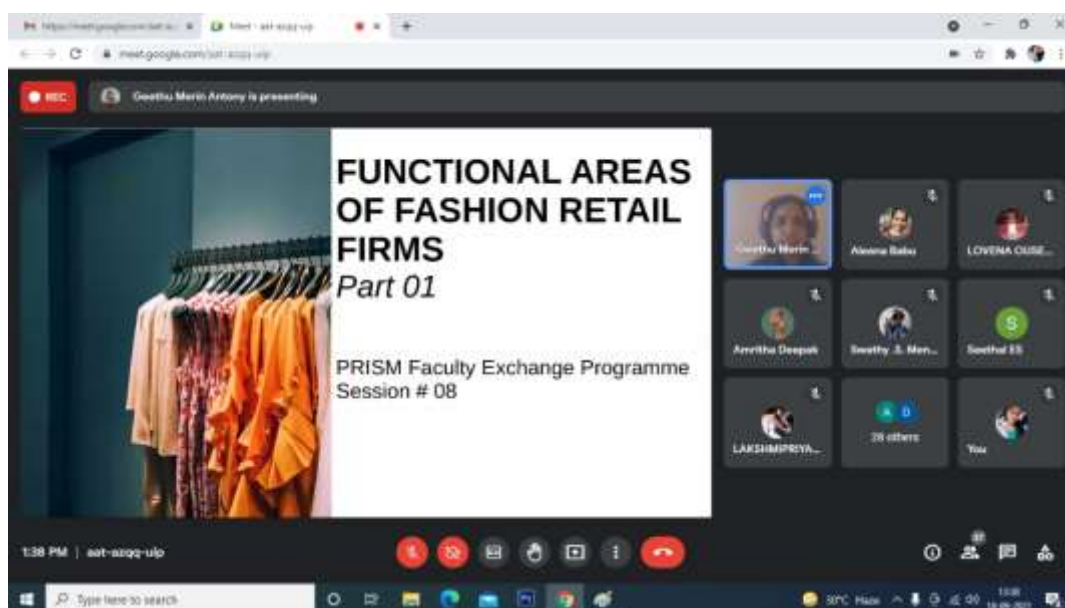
Meet - aat-azqq-ulp

meet.google.com/aat-azqq-ulp

REC

Geethu Merin Antony is presenting

FUNCTIONAL AREAS OF FASHION RETAIL FIRMS
Part 01

PRISM Faculty Exchange Programme
Session # 08

Geethu Merin ...

Aleena Babu

LOVENA OUSE...

Amritha Deepak

Swathy .S. Men...

S

Seethal ES

LAKSHMIPRIYA...

A D

28 others

You

1:38 PM | aat-azqq-ulp

Type here to search

30°C Haze